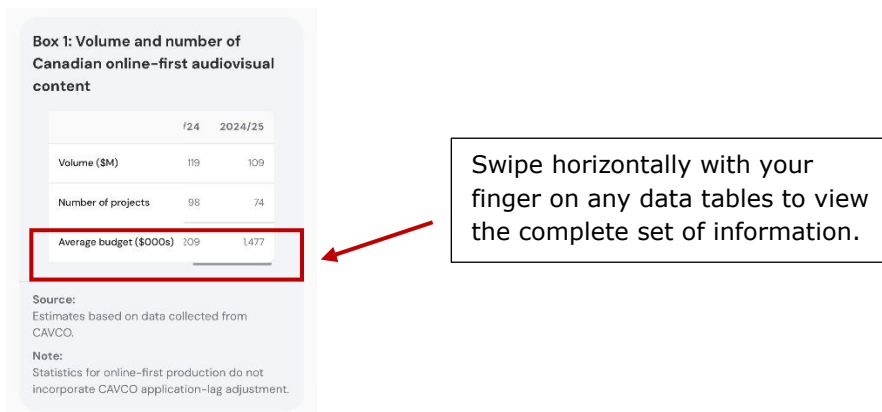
Box 1: Volume and number of Canadian online-first audiovisual content

| | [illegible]/24 | 2024/25 |
|---|---|---|
| Volume ($M) | 119 | 109 |
| Number of projects | 98 | 74 |
| Average budget ($000s) | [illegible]209 | 1,477 |

Source:
Estimates based on data collected from CAVCO.

Note:
Statistics for online-first production do not incorporate CAVCO application-lag adjustment.

Swipe horizontally with your finger on any data tables to view the complete set of information.